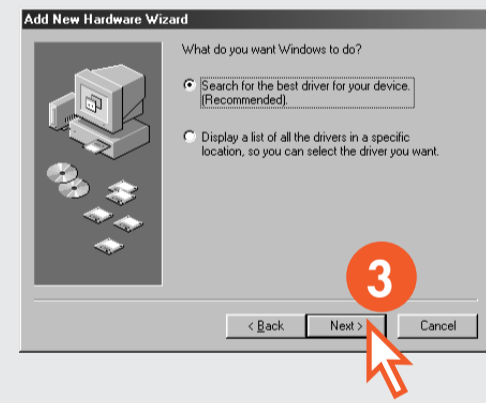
Add New Hardware Wizard

What do you want Windows to do?

Search for the best driver for your device. (Recommended).

Display a list of all the drivers in a specific location, so you can select the driver you want.

3

< Back

Next >

Cancel